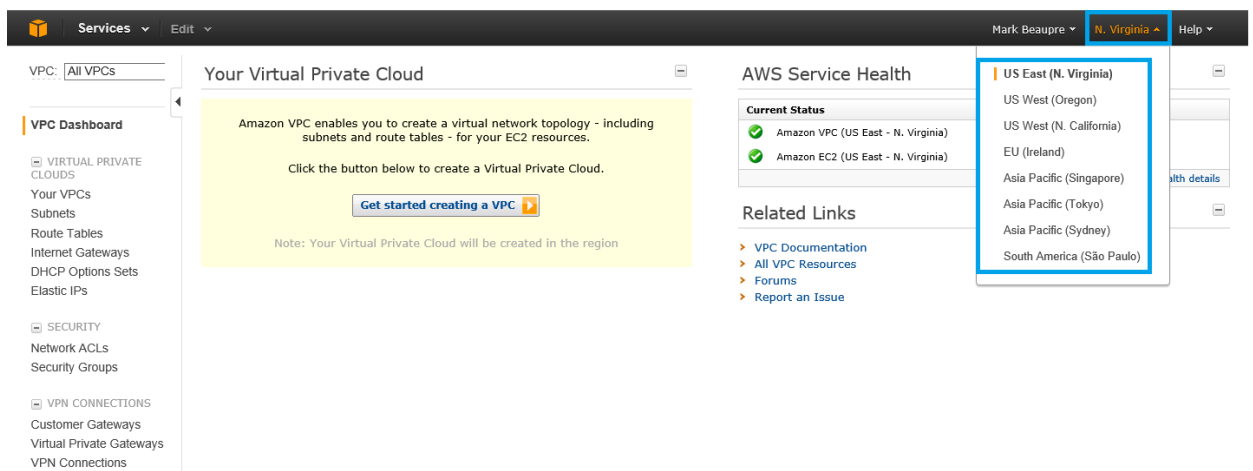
Services ▾ Edit ▾

Mark Beaupre ▾ N. Virginia ▴ Help ▾

VPC: All VPCs

VPC Dashboard

VIRTUAL PRIVATE CLOUDS
Your VPCs
Subnets
Route Tables
Internet Gateways
DHCP Options Sets
Elastic IPs

SECURITY
Network ACLs
Security Groups

VPN CONNECTIONS
Customer Gateways
Virtual Private Gateways
VPN Connections

Your Virtual Private Cloud

Amazon VPC enables you to create a virtual network topology - including subnets and route tables - for your EC2 resources.

Click the button below to create a Virtual Private Cloud.

Get started creating a VPC

Note: Your Virtual Private Cloud will be created in the region

AWS Service Health

Current Status
Amazon VPC (US East - N. Virginia)
Amazon EC2 (US East - N. Virginia)

alth details

Related Links
VPC Documentation
All VPC Resources
Forums
Report an Issue

US East (N. Virginia)
US West (Oregon)
US West (N. California)
EU (Ireland)
Asia Pacific (Singapore)
Asia Pacific (Tokyo)
Asia Pacific (Sydney)
South America (São Paulo)